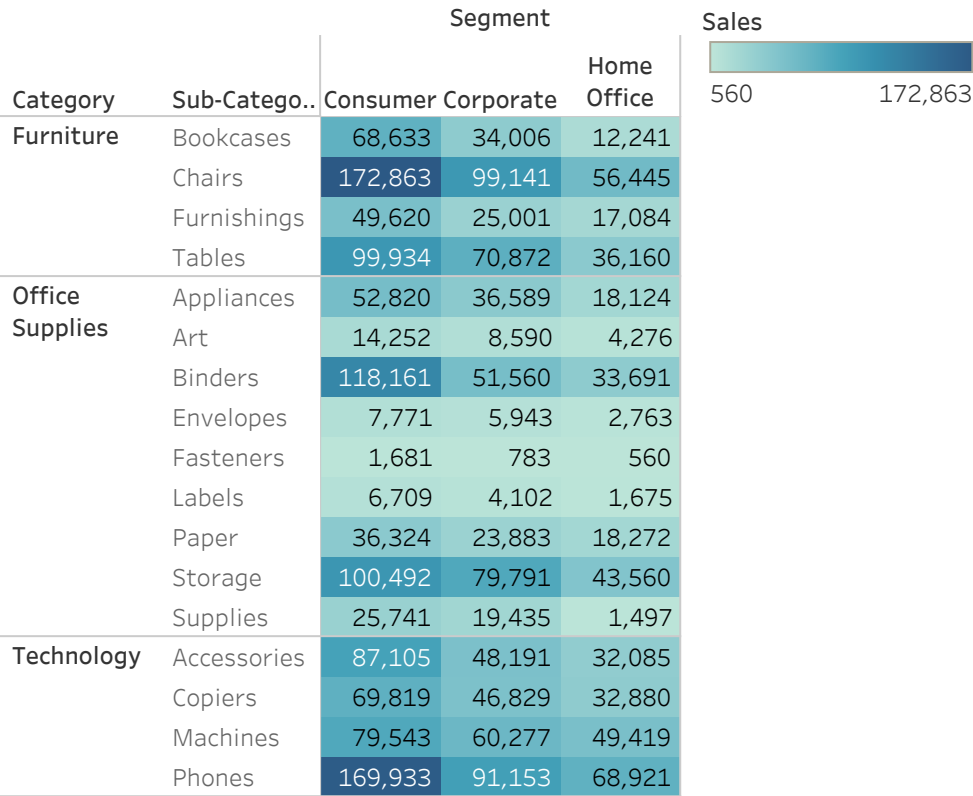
Segment

| Category | Sub-Catego.. | Consumer | Corporate | Home Office |
|---|---|---|---|---|
| Furniture | Bookcases | 68,633 | 34,006 | 12,241 |
| | Chairs | 172,863 | 99,141 | 56,445 |
| | Furnishings | 49,620 | 25,001 | 17,084 |
| | Tables | 99,934 | 70,872 | 36,160 |
| Office Supplies | Appliances | 52,820 | 36,589 | 18,124 |
| | Art | 14,252 | 8,590 | 4,276 |
| | Binders | 118,161 | 51,560 | 33,691 |
| | Envelopes | 7,771 | 5,943 | 2,763 |
| | Fasteners | 1,681 | 783 | 560 |
| | Labels | 6,709 | 4,102 | 1,675 |
| | Paper | 36,324 | 23,883 | 18,272 |
| | Storage | 100,492 | 79,791 | 43,560 |
| | Supplies | 25,741 | 19,435 | 1,497 |
| Technology | Accessories | 87,105 | 48,191 | 32,085 |
| | Copiers | 69,819 | 46,829 | 32,880 |
| | Machines | 79,543 | 60,277 | 49,419 |
| | Phones | 169,933 | 91,153 | 68,921 |

Sales
560 172,863